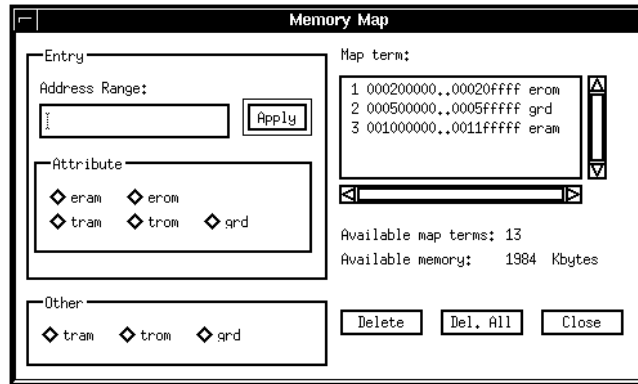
Memory Map

Entry

Address Range:

Apply

Attribute

eram erom

tram trom grd

Other

tram trom grd

Map term:

1 000200000..00020ffff erom
2 000500000..0005fffff grd
3 001000000..0011fffff eram

Available map terms: 13

Available memory: 1984 Kbytes

Delete Del. All Close